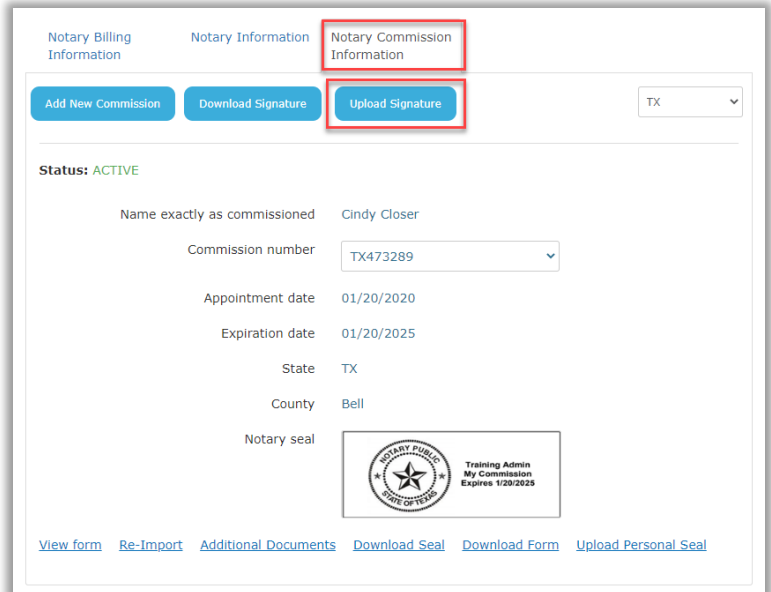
Notary Billing Information
Notary Information
Notary Commission Information

Add New Commission
Download Signature
Upload Signature
TX

Status: ACTIVE

| | |
|---|---|
| Name exactly as commissioned | Cindy Closer |
| Commission number | TX473289 |
| Appointment date | 01/20/2020 |
| Expiration date | 01/20/2025 |
| State | TX |
| County | Bell |
| Notary seal | NOTARY PUBLIC STATE OF TEXAS Training Admin My Commission Expires 1/20/2025 |

View form Re-Import Additional Documents Download Seal Download Form Upload Personal Seal